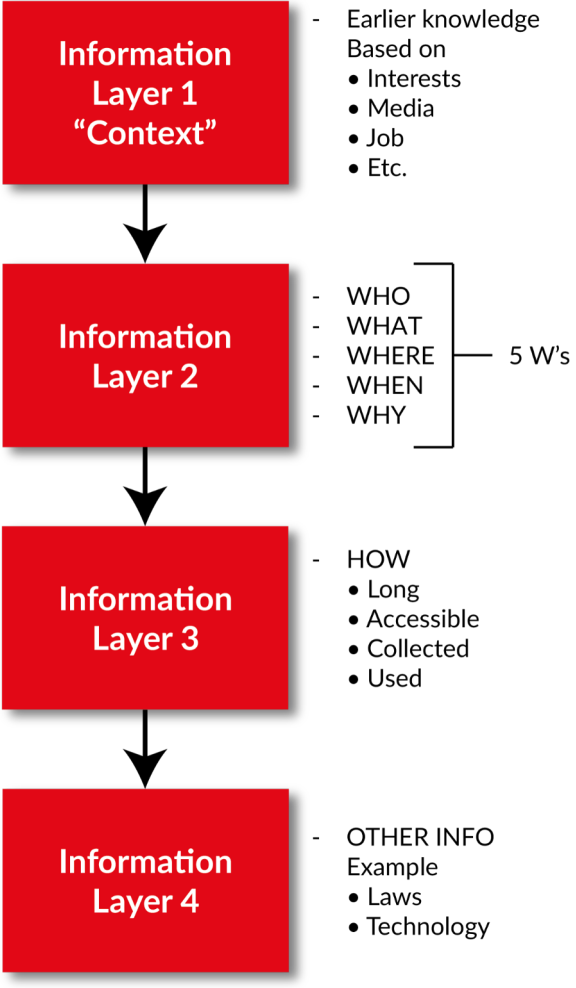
Information Layer 1 “Context”

- Earlier knowledge Based on
• Interests
• Media
• Job
• Etc.

Information Layer 2

- WHO
- WHAT
- WHERE
- WHEN
- WHY

5 W’s

Information Layer 3

- HOW
• Long
• Accessible
• Collected
• Used

Information Layer 4

- OTHER INFO Example
• Laws
• Technology